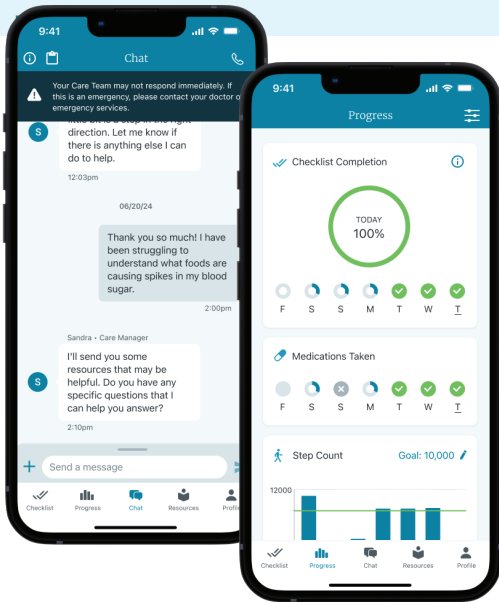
9:41

Chat

Your Care Team may not respond immediately. If this is an emergency, please contact your doctor or emergency services.

S

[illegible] a step in the right direction. Let me know if there is anything else I can do to help.

12:03pm

06/20/24

Thank you so much! I have been struggling to understand what foods are causing spikes in my blood sugar.

2:00pm

Sandra • Care Manager

S

I'll send you some resources that may be helpful. Do you have any specific questions that I can help you answer?

2:10pm

Send a message

Checklist Progress Chat Resources Profile

9:41

Progress

Checklist Completion

TODAY
100%

F S S M T W T

Medications Taken

F S S M T W T

Step Count

Goal: 10,000

12000

Checklist Progress Chat Resources Profile